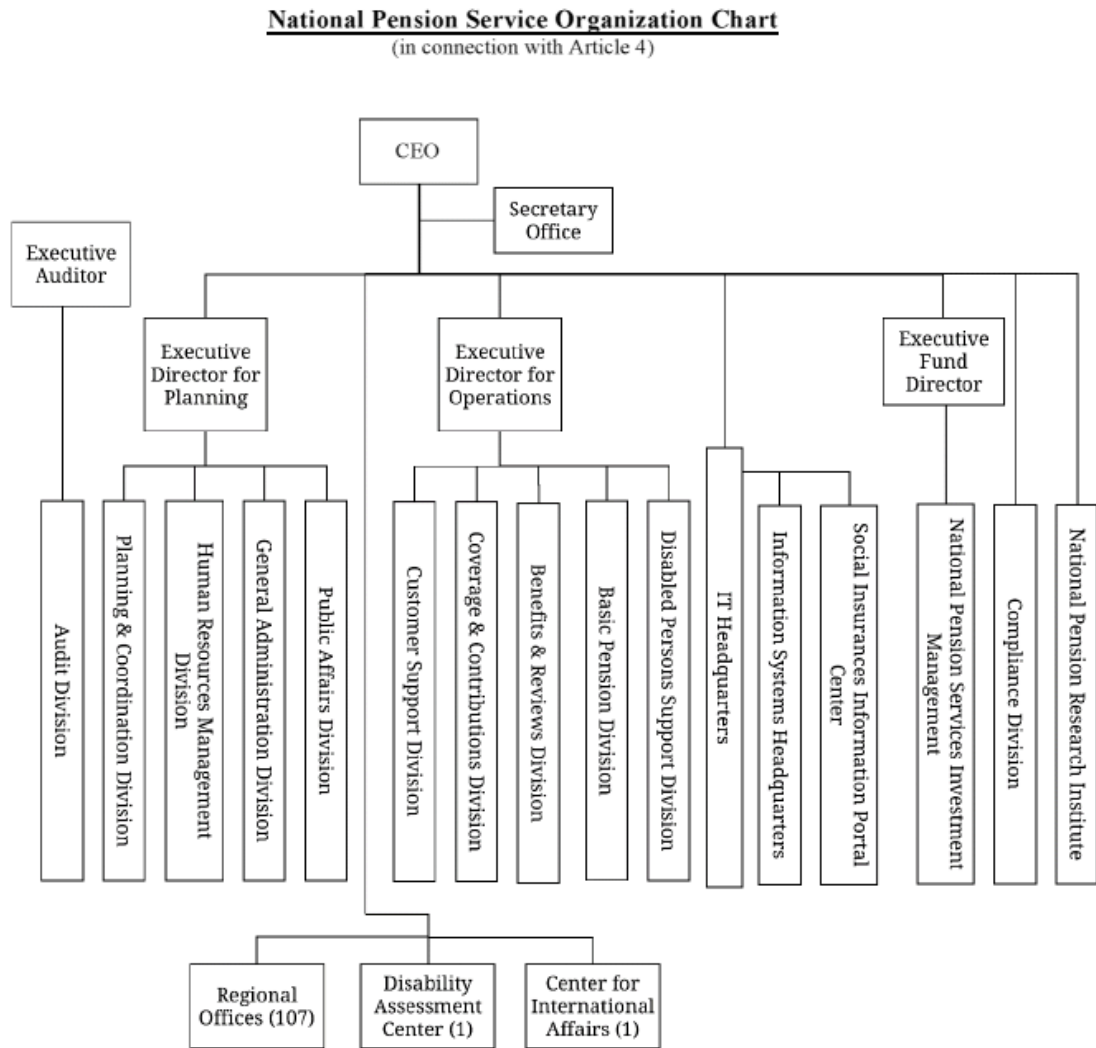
National Pension Service Organization Chart
(in connection with Article 4)

CEO

Secretary Office

Executive Auditor

Audit Division

Executive Director for Planning

Planning & Coordination Division

Human Resources Management Division

General Administration Division

Public Affairs Division

Executive Director for Operations

Customer Support Division

Coverage & Contributions Division

Benefits & Reviews Division

Basic Pension Division

Disabled Persons Support Division

IT Headquarters

Information Systems Headquarters

Social Insurances Information Portal Center

Executive Fund Director

National Pension Services Investment Management

Compliance Division

National Pension Research Institute

Regional Offices (107)

Disability Assessment Center (1)

Center for International Affairs (1)